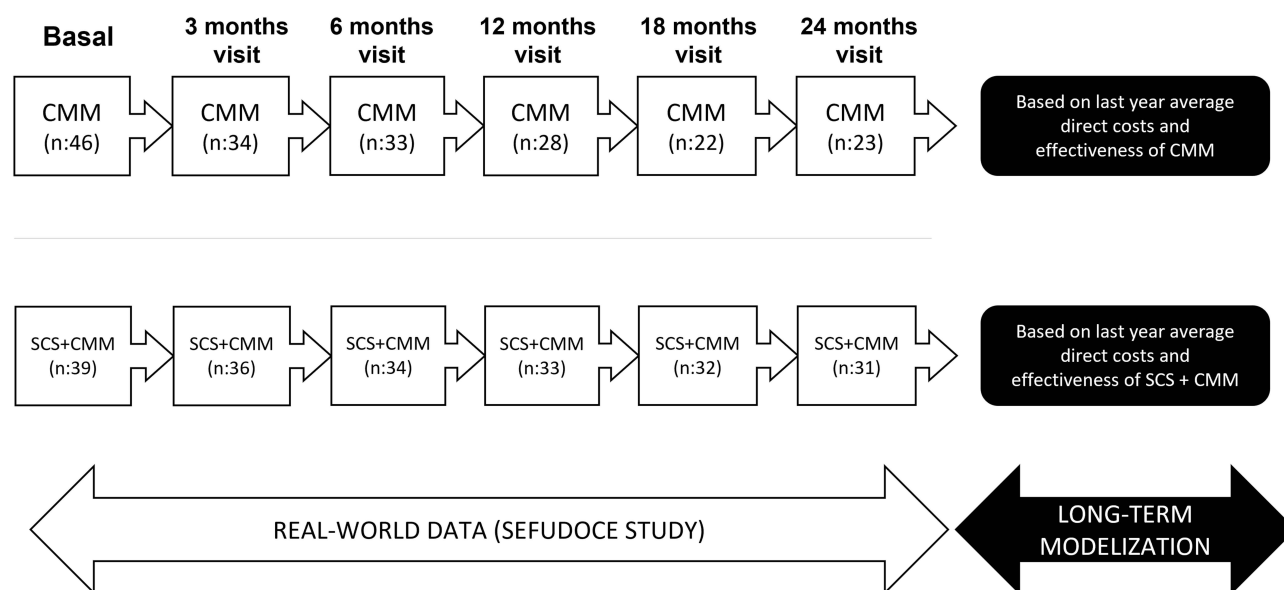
Basal

3 months visit

6 months visit

12 months visit

18 months visit

24 months visit

CMM (n:46)

CMM (n:34)

CMM (n:33)

CMM (n:28)

CMM (n:22)

CMM (n:23)

Based on last year average direct costs and effectiveness of CMM

SCS+CMM (n:39)

SCS+CMM (n:36)

SCS+CMM (n:34)

SCS+CMM (n:33)

SCS+CMM (n:32)

SCS+CMM (n:31)

Based on last year average direct costs and effectiveness of SCS + CMM

REAL-WORLD DATA (SEFUDOCE STUDY)

LONG-TERM MODELIZATION